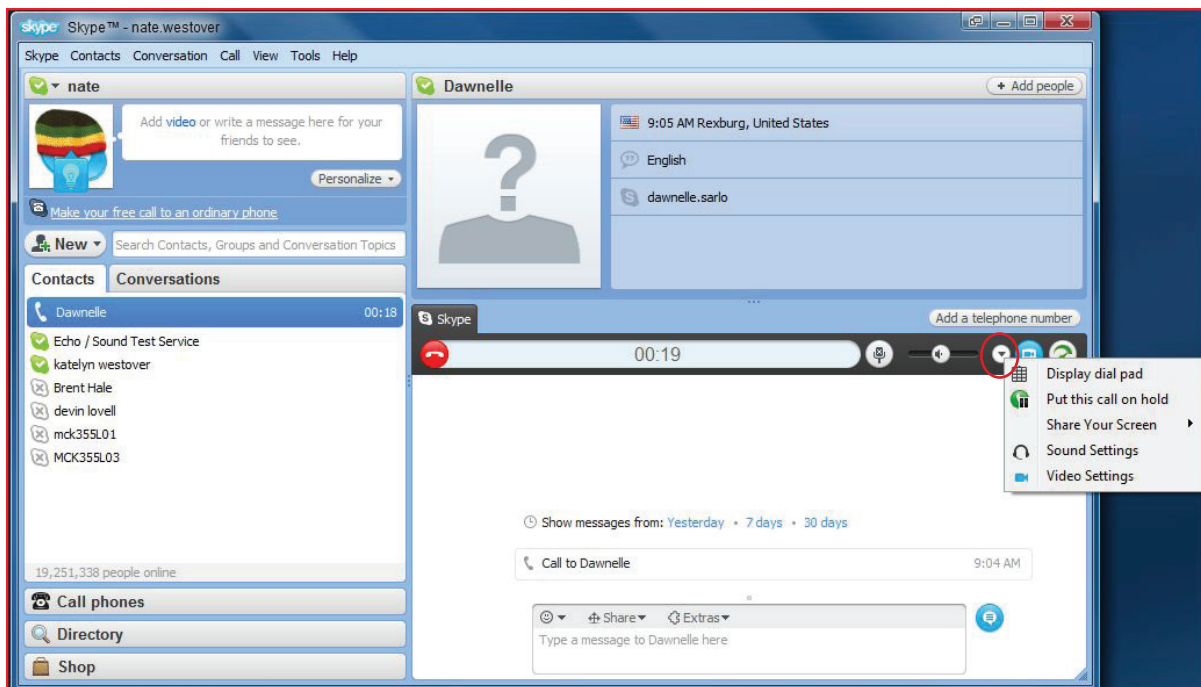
skype Skype™ - nate.westover

Skype Contacts Conversation Call View Tools Help

nate

Add video or write a message here for your friends to see.

Personalize

Make your free call to an ordinary phone

New

Search Contacts, Groups and Conversation Topics

Contacts Conversations

Dawnelle 00:18

Echo / Sound Test Service

katelyn westover

Brent Hale

devin lovell

mck355L01

MCK355L03

19,251,338 people online

Call phones

Directory

Shop

Dawnelle

+ Add people

9:05 AM Rexburg, United States

English

dawnelle.sarlo

Skype

Add a telephone number

00:19

Display dial pad

Put this call on hold

Share Your Screen

Sound Settings

Video Settings

Show messages from: Yesterday • 7 days • 30 days

Call to Dawnelle 9:04 AM

Share Extras

Type a message to Dawnelle here